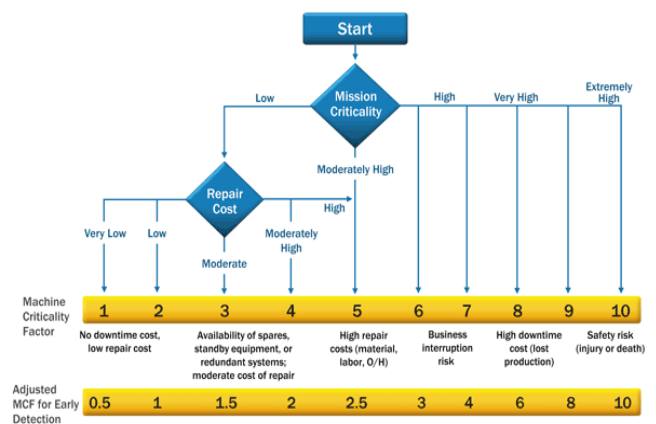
Start

Mission Criticality

Low

High

Very High

Extremely High

Moderately High

Repair Cost

Very Low

Low

Moderate

Moderately High

High

Machine Criticality Factor

| 1 | 2 | 3 | 4 | 5 | 6 | 7 | 8 | 9 | 10 |
|---|---|---|---|---|---|---|---|---|---|

No downtime cost, low repair cost

Availability of spares, standby equipment, or redundant systems; moderate cost of repair

High repair costs (material, labor, O/H)

Business interruption risk

High downtime cost (lost production)

Safety risk (injury or death)

Adjusted MCF for Early Detection

| 0.5 | 1 | 1.5 | 2 | 2.5 | 3 | 4 | 6 | 8 | 10 |
|---|---|---|---|---|---|---|---|---|---|